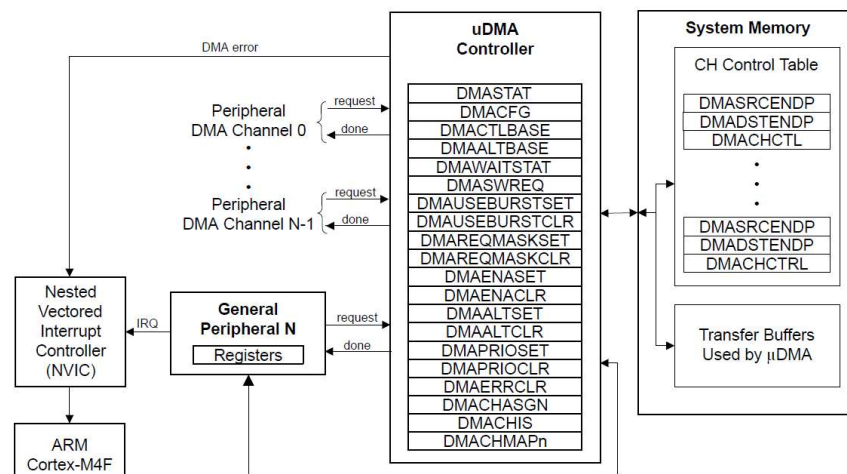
uDMA Controller

System Memory

DMA error

CH Control Table

Peripheral DMA Channel 0

request

done

DMASTAT
DMACFG
DMACTLBASE
DMAALTBASE
DMAWAITSTAT
DMASWREQ
DMAUSEBURSTSET
DMAUSEBURSTCLR
DMAREQMASKSET
DMAREQMASKCLR
DMAENASET
DMAENACLR
DMAALTSET
DMAALTCLR
DMAPRIOSET
DMAPRIOCLR
DMAERRCLR
DMACHASGN
DMACHIS
DMACHMAPn

DMASRCENDP
DMADSTENDP
DMACHCTL

•
•
•

DMASRCENDP
DMADSTENDP
DMACHCTRL

•
•
•

Peripheral DMA Channel N-1

request

done

Nested Vectored Interrupt Controller (NVIC)

IRQ

General Peripheral N

Registers

request

done

Transfer Buffers Used by μDMA

ARM Cortex-M4F